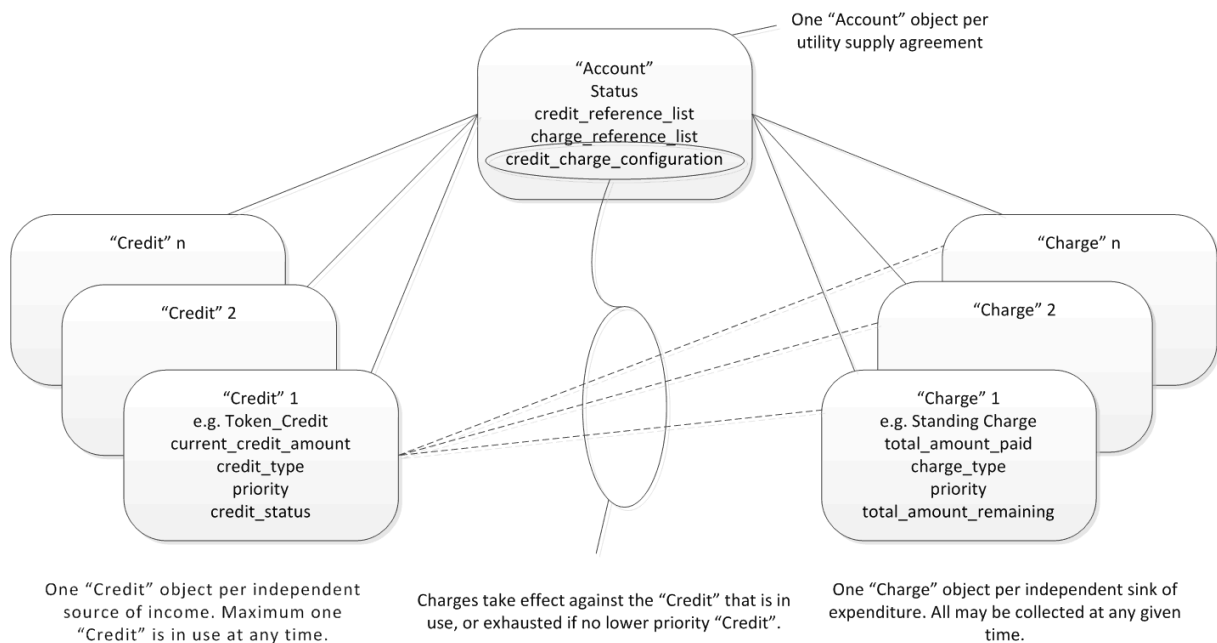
One “Account” object per utility supply agreement

“Account”
Status
credit_reference_list
charge_reference_list
credit_charge_configuration

“Credit” n

“Credit” 2

“Credit” 1
e.g. Token_Credit
current_credit_amount
credit_type
priority
credit_status

“Charge” n

“Charge” 2

“Charge” 1
e.g. Standing Charge
total_amount_paid
charge_type
priority
total_amount_remaining

One “Credit” object per independent source of income. Maximum one “Credit” is in use at any time.

Charges take effect against the “Credit” that is in use, or exhausted if no lower priority “Credit”.

One “Charge” object per independent sink of expenditure. All may be collected at any given time.